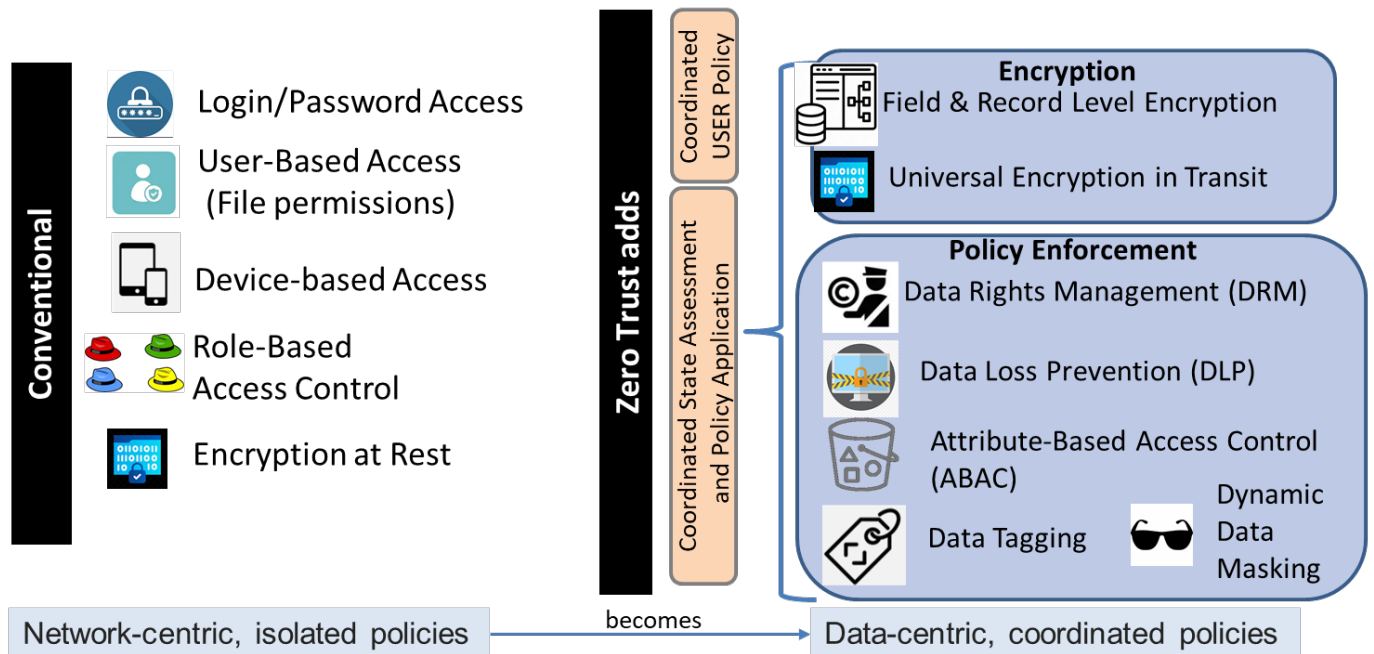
Conventional

Login/Password Access

User-Based Access (File permissions)

Device-based Access

Role-Based Access Control

Encryption at Rest

Zero Trust adds

Coordinated USER Policy

Coordinated State Assessment and Policy Application

Encryption

Field & Record Level Encryption

Universal Encryption in Transit

Policy Enforcement

Data Rights Management (DRM)

Data Loss Prevention (DLP)

Attribute-Based Access Control (ABAC)

Data Tagging

Dynamic Data Masking

Network-centric, isolated policies

becomes

Data-centric, coordinated policies